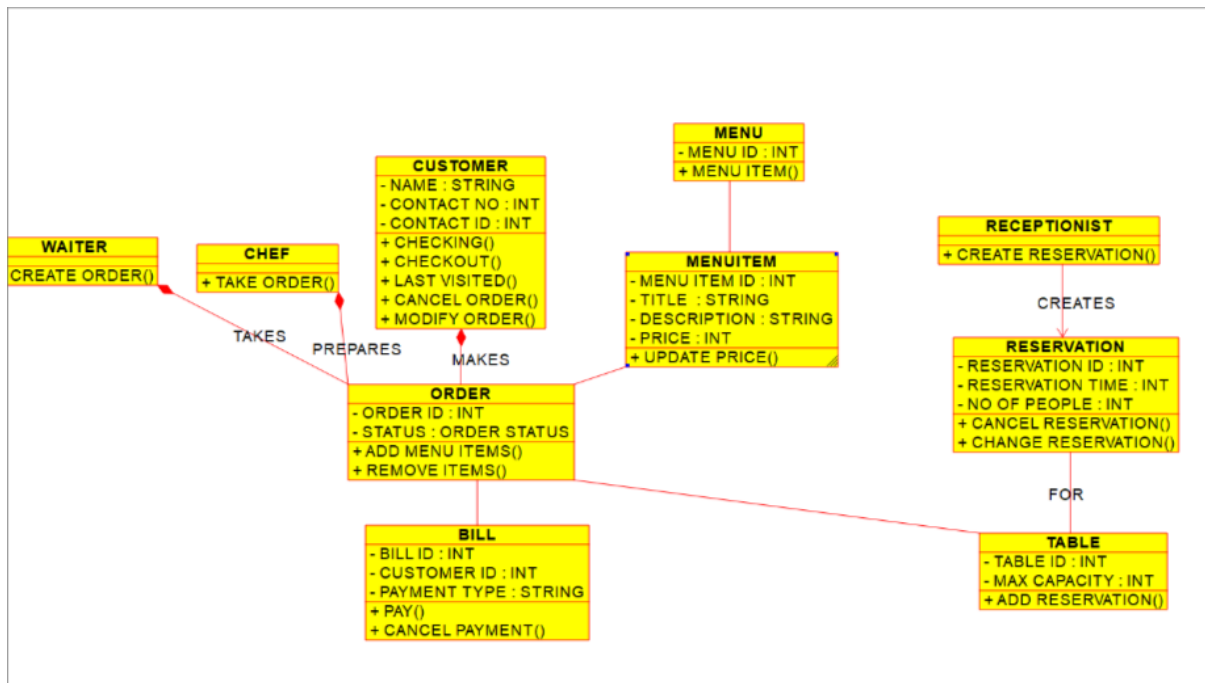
MENU
- MENU ID : INT
+ MENU ITEM()

CUSTOMER
- NAME : STRING
- CONTACT NO : INT
- CONTACT ID : INT
+ CHECKING()
+ CHECKOUT()
+ LAST VISITED()
+ CANCEL ORDER()
+ MODIFY ORDER()

WAITER
CREATE ORDER()

CHEF
+ TAKE ORDER()

MENUITEM
- MENU ITEM ID : INT
- TITLE : STRING
- DESCRIPTION : STRING
- PRICE : INT
+ UPDATE PRICE()

RECEPTIONIST
+ CREATE RESERVATION()

CREATES

TAKES

PREPARES

MAKES

RESERVATION
- RESERVATION ID : INT
- RESERVATION TIME : INT
- NO OF PEOPLE : INT
+ CANCEL RESERVATION()
+ CHANGE RESERVATION()

ORDER
- ORDER ID : INT
- STATUS : ORDER STATUS
+ ADD MENU ITEMS()
+ REMOVE ITEMS()

FOR

BILL
- BILL ID : INT
- CUSTOMER ID : INT
- PAYMENT TYPE : STRING
+ PAY()
+ CANCEL PAYMENT()

TABLE
- TABLE ID : INT
- MAX CAPACITY : INT
+ ADD RESERVATION()